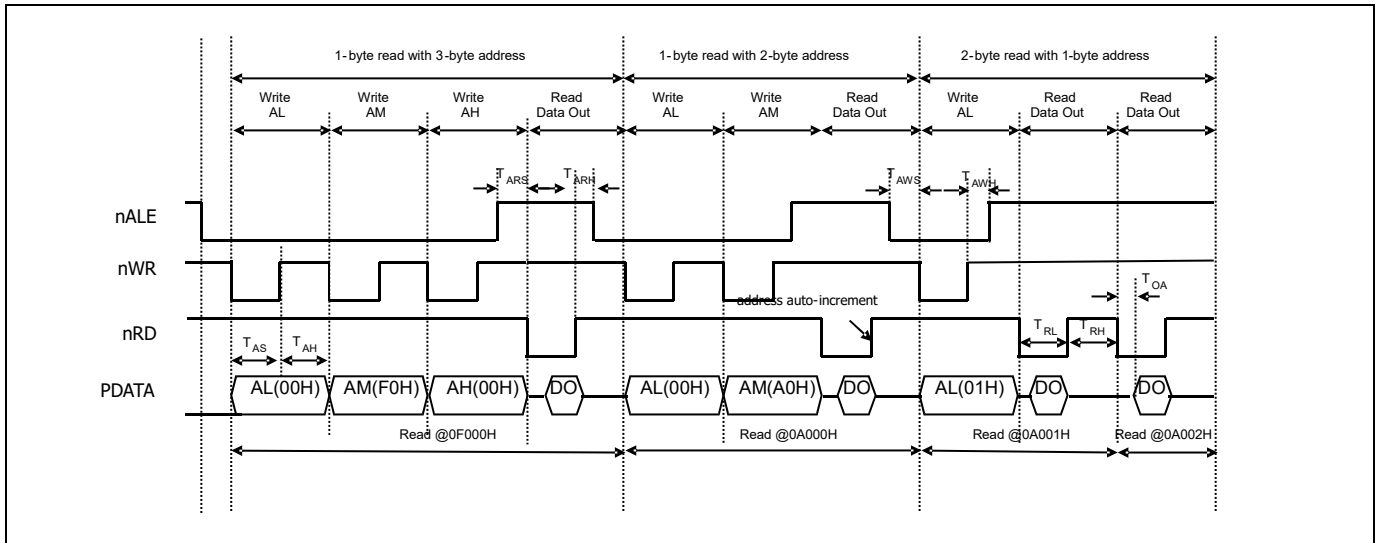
1-byte read with 3-byte address
1-byte read with 2-byte address
2-byte read with 1-byte address

Write AL
Write AM
Write AH
Read Data Out
Write AL
Write AM
Read Data Out
Write AL
Read Data Out
Read Data Out

$T_{ARS}$
$T_{ARH}$
$T_{AWS}$
$T_{AWH}$

nALE
nWR
nRD
PDATA

address auto-increment

$T_{OA}$
$T_{AS}$
$T_{AH}$
$T_{RL}$
$T_{RH}$

AL(00H)
AM(F0H)
AH(00H)
DO
AL(00H)
AM(A0H)
DO
AL(01H)
DO
DO

Read @0F000H
Read @0A000H
Read @0A001H
Read @0A002H